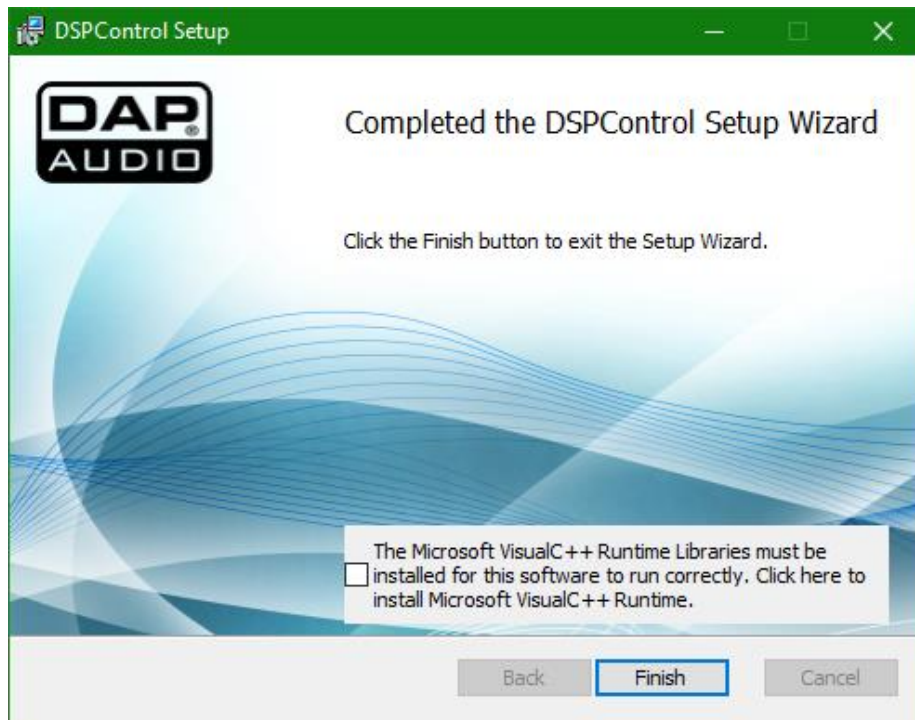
DSPControl Setup

DAP AUDIO

Completed the DSPControl Setup Wizard

Click the Finish button to exit the Setup Wizard.

The Microsoft VisualC++ Runtime Libraries must be installed for this software to run correctly. Click here to install Microsoft VisualC++ Runtime.

Back Finish Cancel